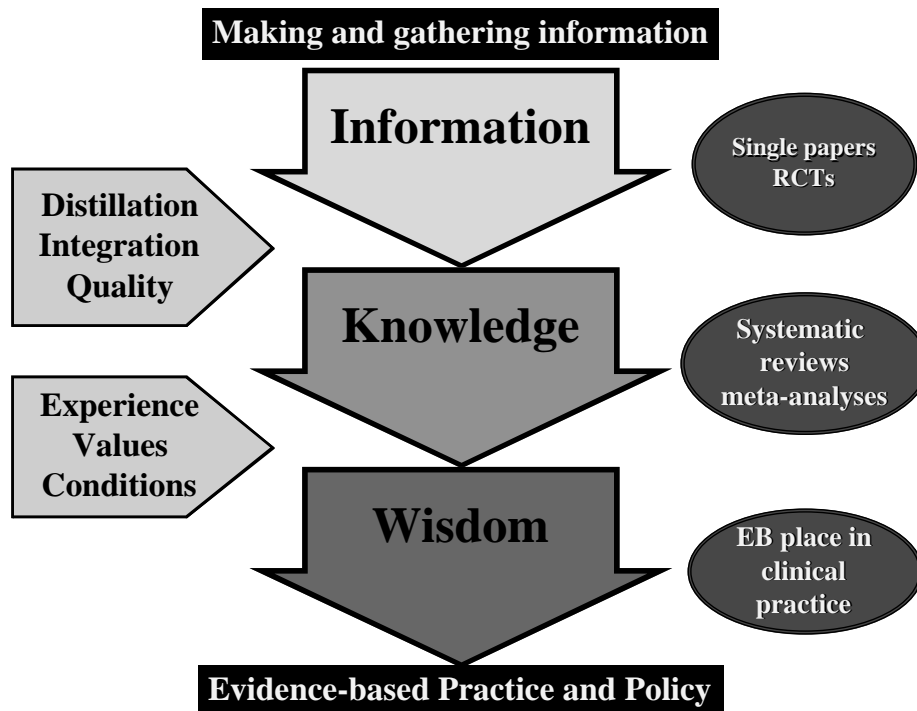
Making and gathering information

Information

Single papers
RCTs

Distillation
Integration
Quality

Knowledge

Systematic reviews meta-analyses

Experience
Values
Conditions

Wisdom

EB place in clinical practice

Evidence-based Practice and Policy